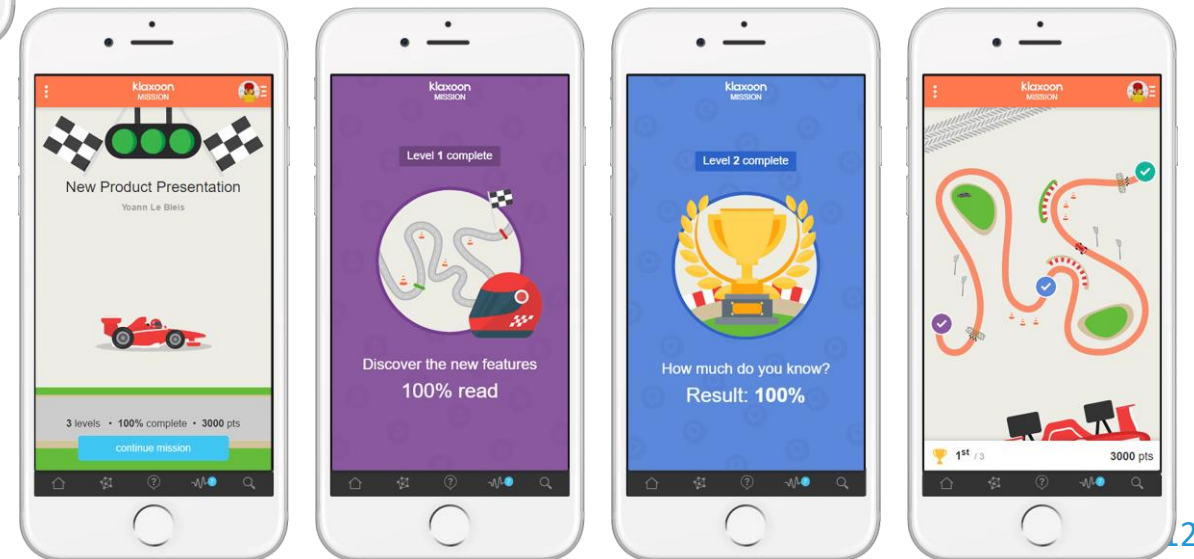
klaxoon MISSION

New Product Presentation

Yoann Le Bleis

3 levels • 100% complete • 3000 pts

continue mission

klaxoon MISSION

Level 1 complete

Discover the new features

100% read

klaxoon MISSION

Level 2 complete

How much do you know?

Result: 100%

klaxoon MISSION

1st / 3

3000 pts

12